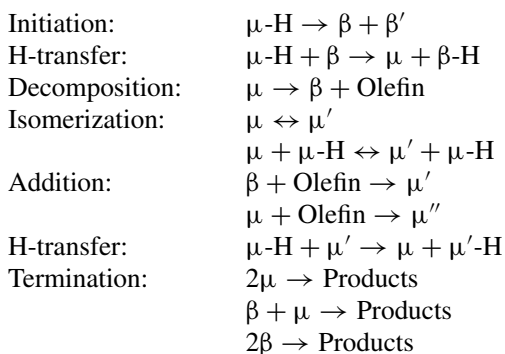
Initiation: $\mu\text{-H} \rightarrow \beta + \beta'$

H-transfer: $\mu\text{-H} + \beta \rightarrow \mu + \beta\text{-H}$

Decomposition: $\mu \rightarrow \beta + \text{Olefin}$

Isomerization: $\mu \leftrightarrow \mu'$

$\mu + \mu\text{-H} \leftrightarrow \mu' + \mu\text{-H}$

Addition: $\beta + \text{Olefin} \rightarrow \mu'$

$\mu + \text{Olefin} \rightarrow \mu''$

H-transfer: $\mu\text{-H} + \mu' \rightarrow \mu + \mu'\text{-H}$

Termination: $2\mu \rightarrow \text{Products}$

$\beta + \mu \rightarrow \text{Products}$

$2\beta \rightarrow \text{Products}$